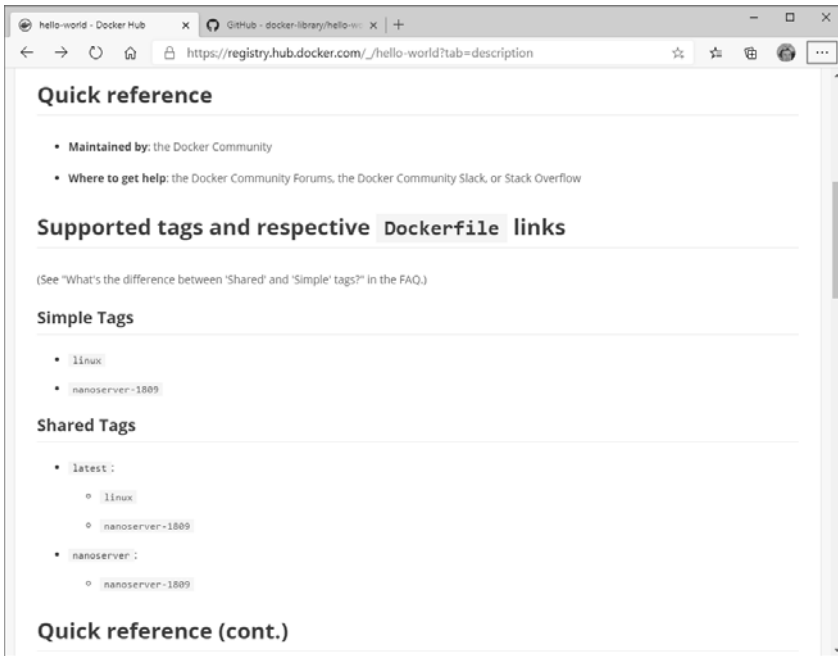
hello-world - Docker Hub ×
GitHub - docker-library/hello-wo ×
+

https://registry.hub.docker.com/_/hello-world?tab=description

Quick reference

- **Maintained by**: the Docker Community
- **Where to get help**: the Docker Community Forums, the Docker Community Slack, or Stack Overflow

Supported tags and respective `Dockerfile` links

(See "What's the difference between 'Shared' and 'Simple' tags?" in the FAQ.)

Simple Tags

- `linux`
- `nanoserver-1809`

Shared Tags

- `latest` :
  - `linux`
  - `nanoserver-1809`
- `nanoserver` :
  - `nanoserver-1809`

Quick reference (cont.)